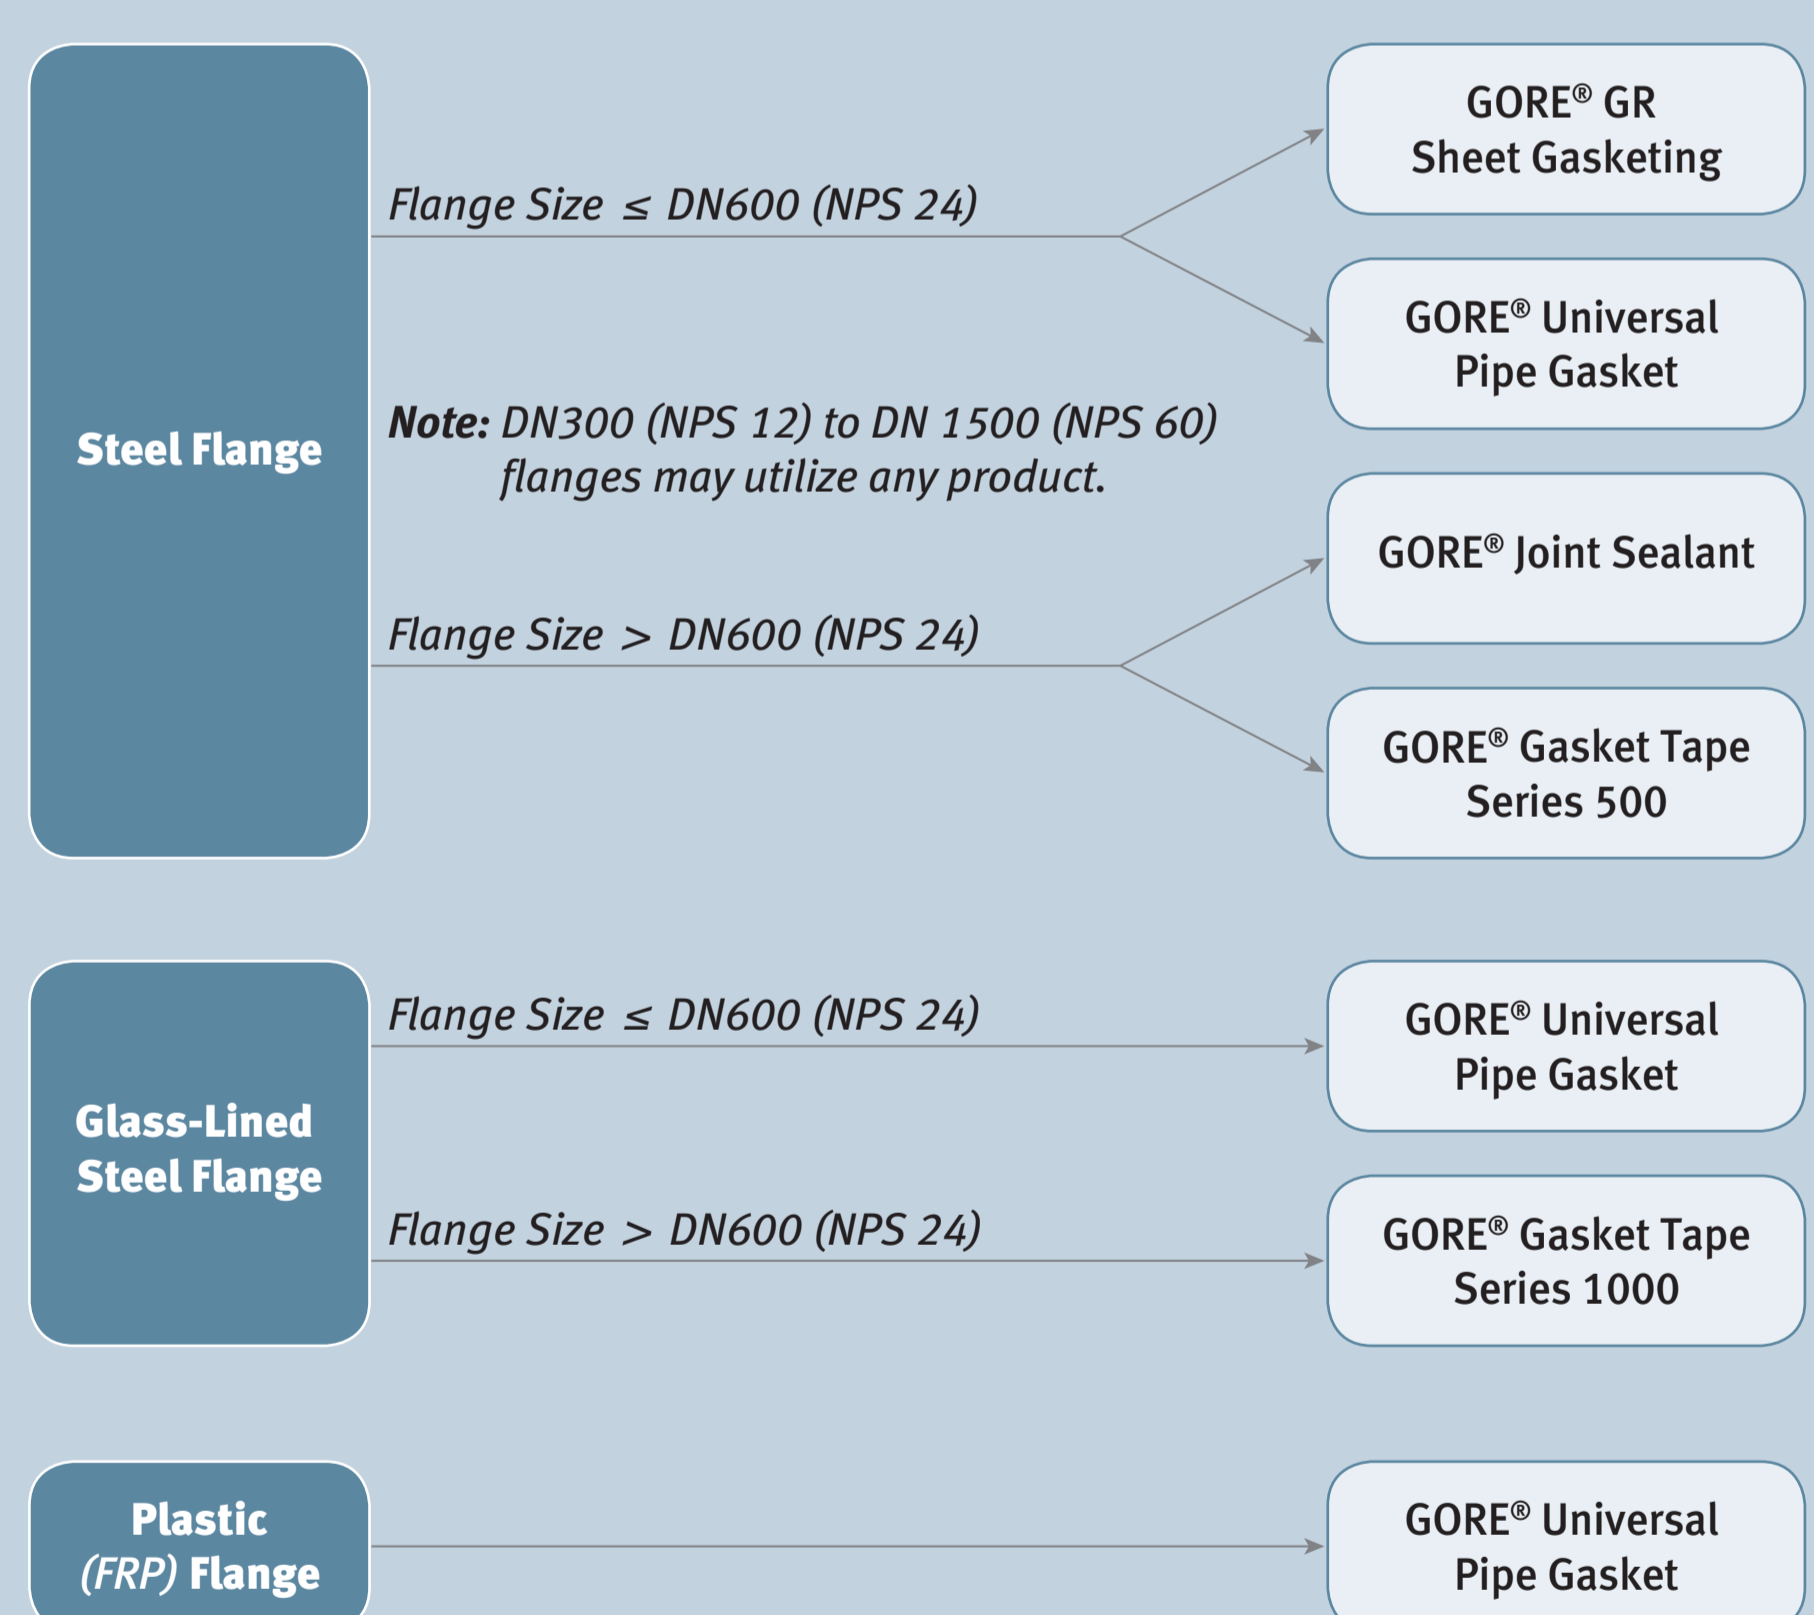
Steel Flange

Flange Size $\leq$ DN600 (NPS 24)

GORE® GR Sheet Gasketing

GORE® Universal Pipe Gasket

Note: DN300 (NPS 12) to DN 1500 (NPS 60) flanges may utilize any product.

Flange Size $>$ DN600 (NPS 24)

GORE® Joint Sealant

GORE® Gasket Tape Series 500

Glass-Lined Steel Flange

Flange Size $\leq$ DN600 (NPS 24)

GORE® Universal Pipe Gasket

Flange Size $>$ DN600 (NPS 24)

GORE® Gasket Tape Series 1000

Plastic (FRP) Flange

GORE® Universal Pipe Gasket